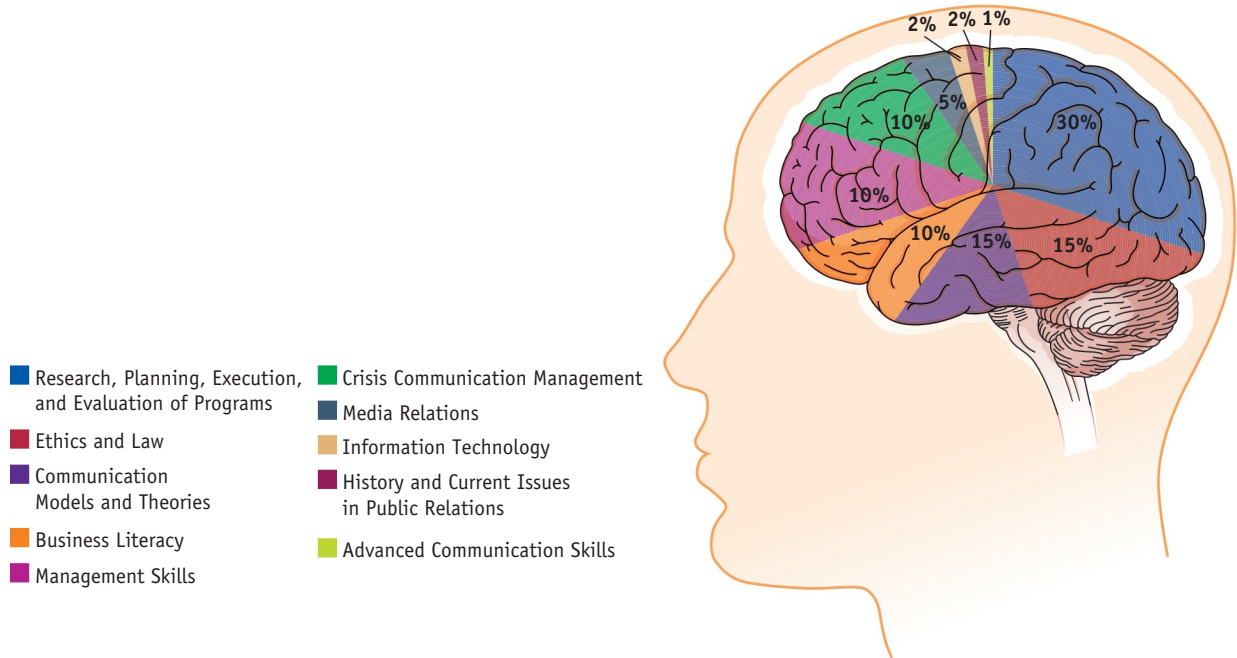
Research, Planning, Execution, and Evaluation of Programs
Ethics and Law
Communication Models and Theories
Business Literacy
Management Skills

Crisis Communication Management
Media Relations
Information Technology
History and Current Issues in Public Relations
Advanced Communication Skills

2%
2%
1%
5%
10%
30%
10%
10%
15%
15%